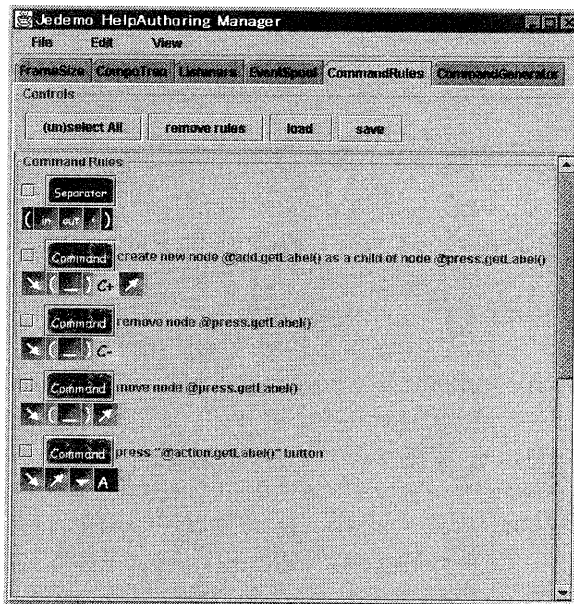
Jedemo HelpAuthoring Manager

File Edit View

FrameSize CompoTree Listeners EventSpool CommandRules CommandGenerator

Controls

(un)select All remove rules load save

Command Rules

Separator

in out

Command create new node @add.getLabel() as a child of node @press.getLabel()

C+

Command remove node @press.getLabel()

C-

Command move node @press.getLabel()

Command press "@action.getLabel()" button

A